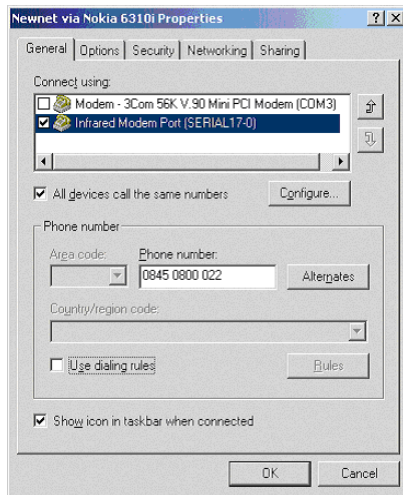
Newnet via Nokia 6310i Properties

?
X

General
Options
Security
Networking
Sharing

Connect using:

Modem - 3Com 56K V.90 Mini PCI Modem (COM3)
Infrared Modem Port (SERIAL17-0)

All devices call the same numbers
Configure...

Phone number

Area code:
Phone number:
0845 0800 022
Alternates

Country/region code:

Use dialing rules
Rules

Show icon in taskbar when connected

OK
Cancel